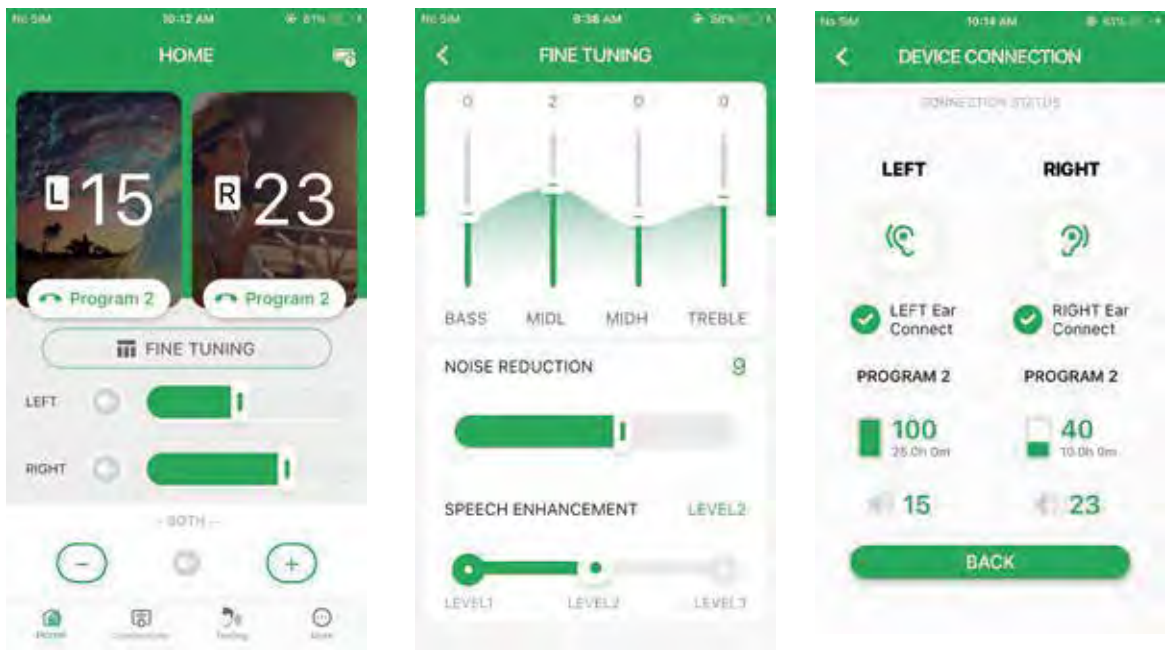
No SIM 10:12 AM 81%

HOME

L 15

R 23

Program 2

Program 2

FINE TUNING

LEFT

RIGHT

- BOTH -

−

+

Home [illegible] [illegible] More

No SIM 9:38 AM 58%

FINE TUNING

0 2 0 0

BASS MIDL MIDH TREBLE

NOISE REDUCTION 9

SPEECH ENHANCEMENT LEVEL2

LEVEL1 LEVEL2 LEVEL3

No SIM 10:14 AM 63%

DEVICE CONNECTION

CONNECTION STATUS

LEFT

RIGHT

LEFT Ear Connect

RIGHT Ear Connect

PROGRAM 2

PROGRAM 2

100
25.0h 0m

40
10.0h 0m

15

23

BACK